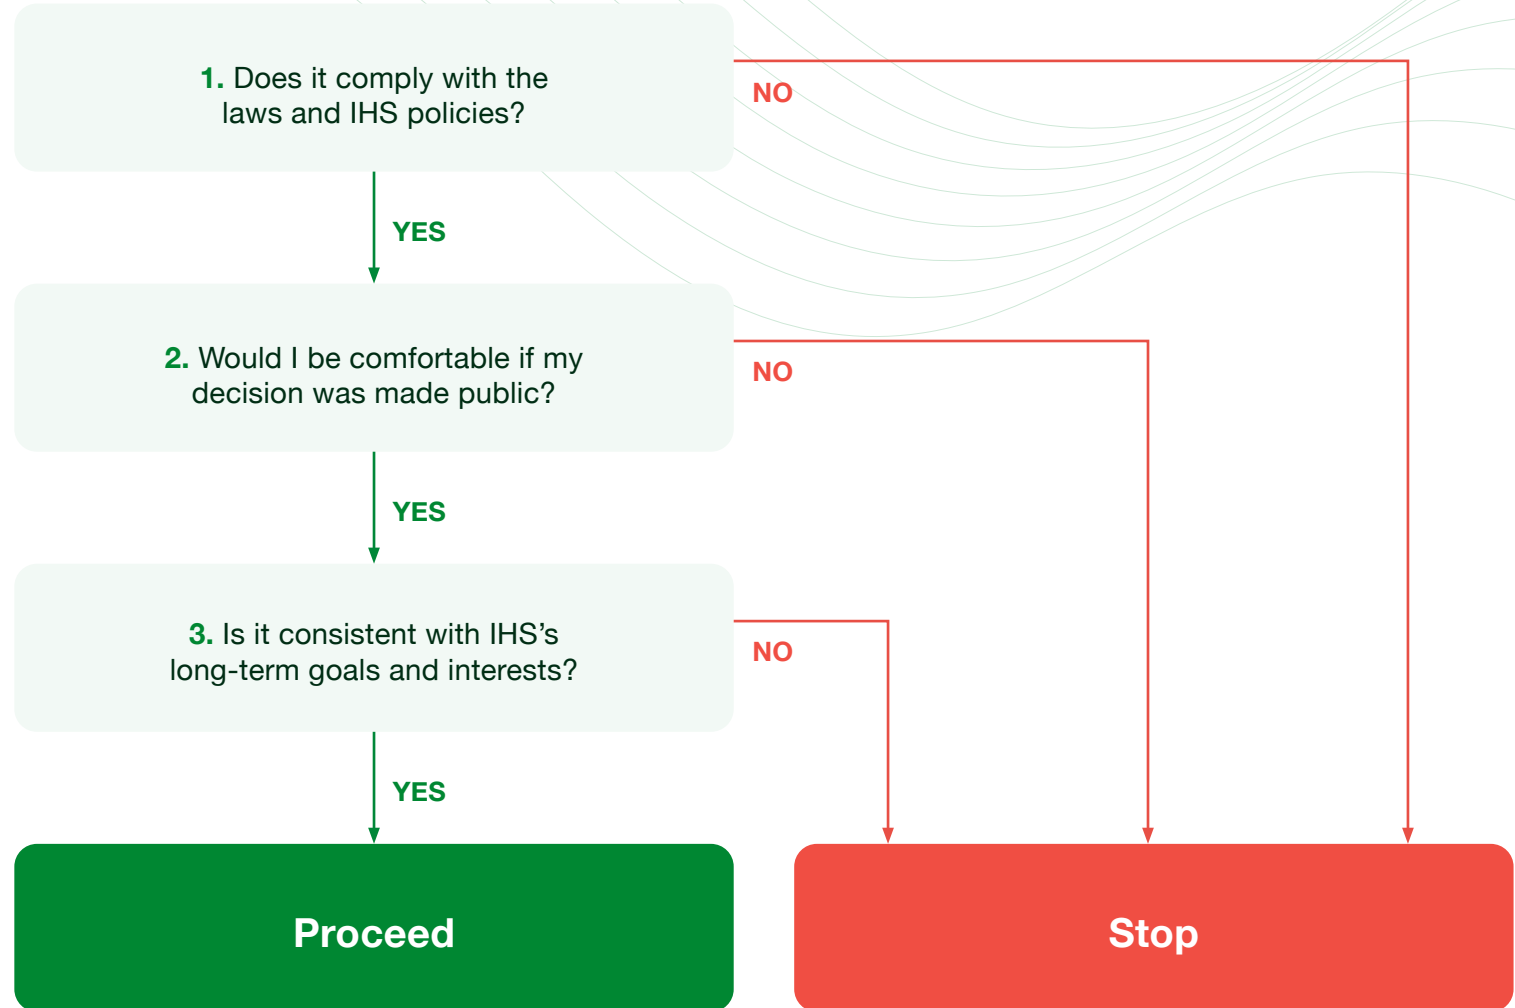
1. Does it comply with the laws and IHS policies?

NO

YES

2. Would I be comfortable if my decision was made public?

NO

YES

3. Is it consistent with IHS’s long-term goals and interests?

NO

YES

Proceed

Stop